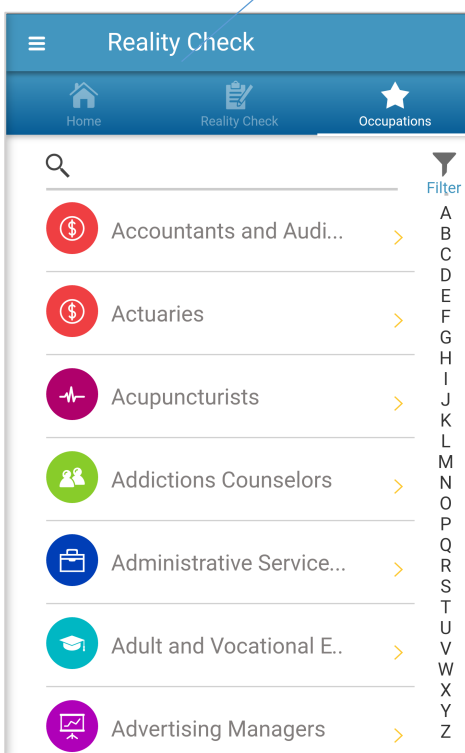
Reality Check

Home Reality Check Occupations

Filter

Accountants and Audi...

Actuaries

Acupuncturists

Addictions Counselors

Administrative Service...

Adult and Vocational E..

Advertising Managers

A
B
C
D
E
F
G
H
I
J
K
L
M
N
O
P
Q
R
S
T
U
V
W
X
Y
Z